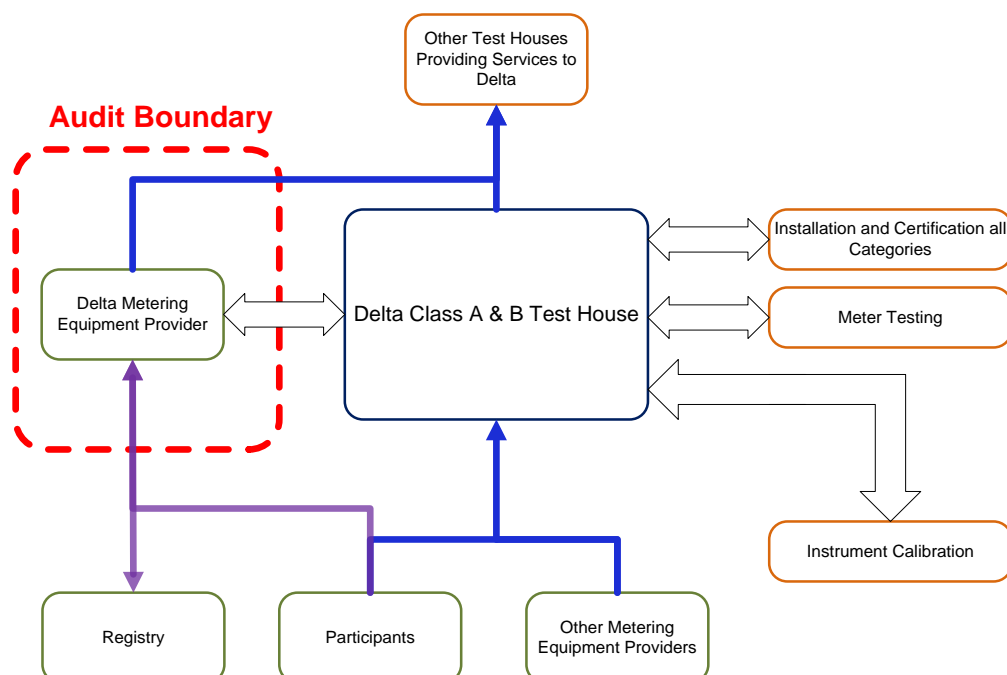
Other Test Houses Providing Services to Delta

Audit Boundary

Delta Metering Equipment Provider

Delta Class A & B Test House

Installation and Certification all Categories

Meter Testing

Instrument Calibration

Registry

Participants

Other Metering Equipment Providers